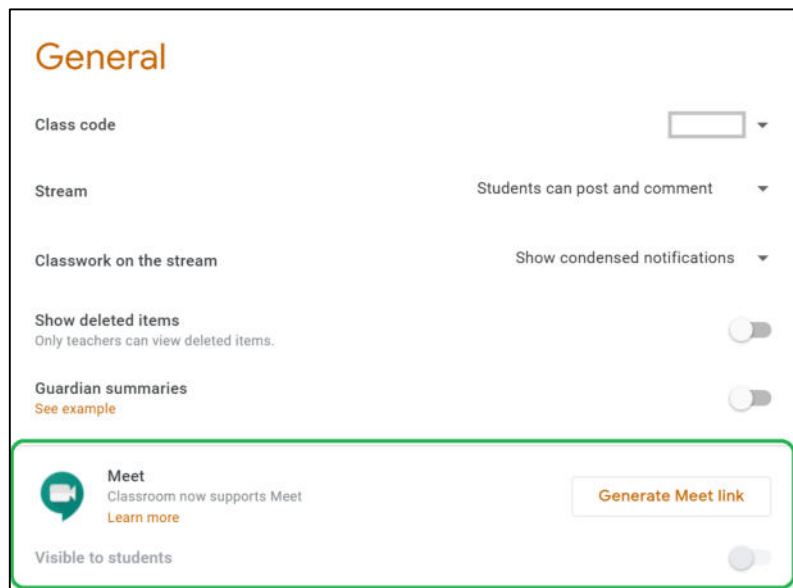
General

Class code

Stream

Students can post and comment

Classwork on the stream

Show condensed notifications

Show deleted items
Only teachers can view deleted items.

Guardian summaries
See example

Meet
Classroom now supports Meet
Learn more

Generate Meet link

Visible to students